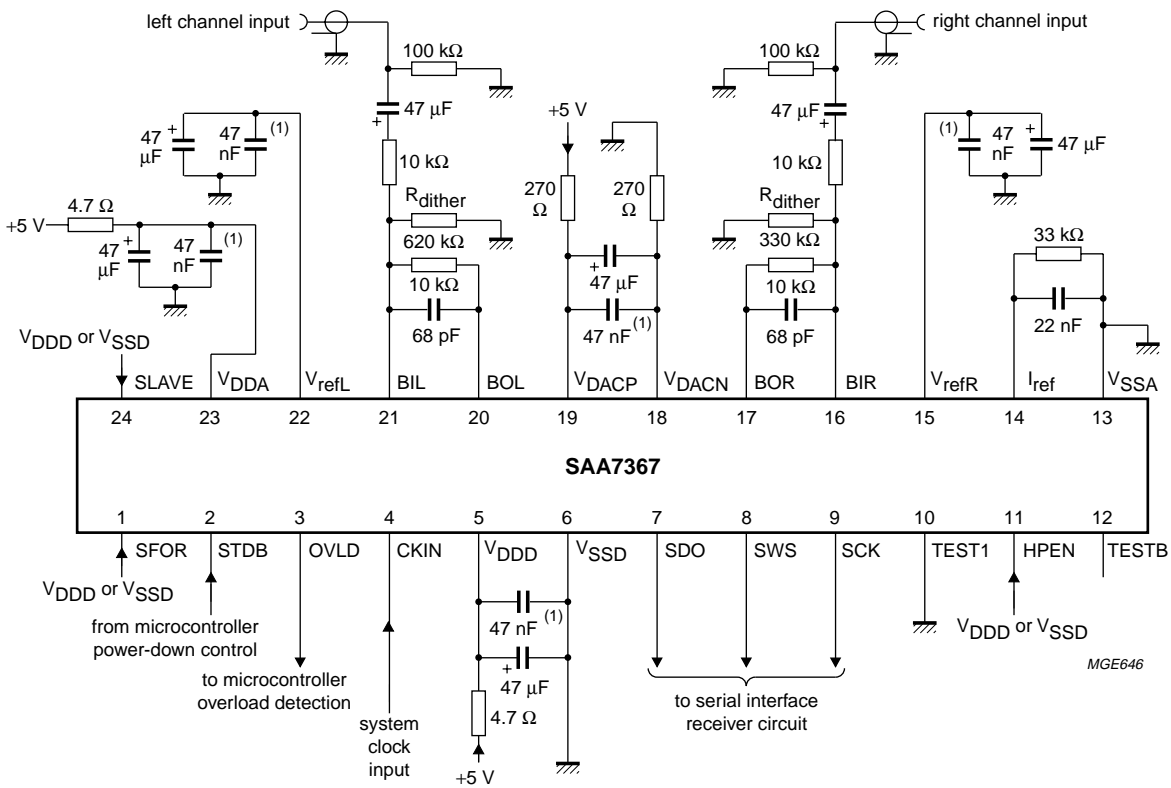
left channel input

right channel input

100 kΩ

100 kΩ

47 μF

47 μF

+5 V

47 μF

47 nF (1)

(1) 47 nF

47 μF

10 kΩ

10 kΩ

270 Ω

270 Ω

4.7 Ω

+5 V

47 μF

47 nF (1)

$R_{dither}$

620 kΩ

$R_{dither}$

330 kΩ

33 kΩ

10 kΩ

47 μF

10 kΩ

68 pF

47 nF (1)

68 pF

22 nF

$V_{DDD}$ or $V_{SSD}$

SLAVE | $V_{DDA}$ | $V_{refL}$ | BIL | BOL | $V_{DACP}$ | $V_{DACN}$ | BOR | BIR | $V_{refR}$ | $I_{ref}$ | $V_{SSA}$

24 23 22 21 20 19 18 17 16 15 14 13

SAA7367

1 2 3 4 5 6 7 8 9 10 11 12

SFOR | STDB | OVLD | CKIN | $V_{DDD}$ | $V_{SSD}$ | SDO | SWS | SCK | TEST1 | HPEN | TESTB

$V_{DDD}$ or $V_{SSD}$

from microcontroller power-down control

to microcontroller overload detection

system clock input

47 nF (1)

47 μF

4.7 Ω

+5 V

to serial interface receiver circuit

$V_{DDD}$ or $V_{SSD}$

MGE646